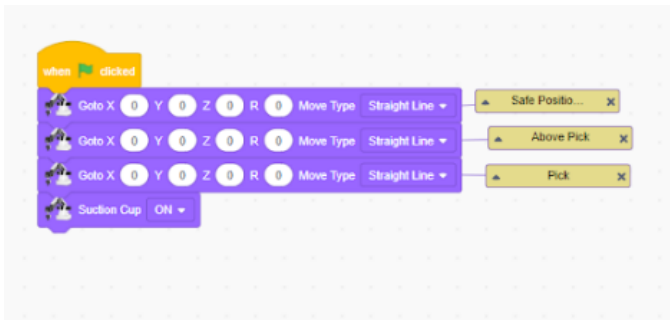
when clicked

Goto X 0 Y 0 Z 0 R 0 Move Type Straight Line

Safe Positio...

Goto X 0 Y 0 Z 0 R 0 Move Type Straight Line

Above Pick

Goto X 0 Y 0 Z 0 R 0 Move Type Straight Line

Pick

Suction Cup ON